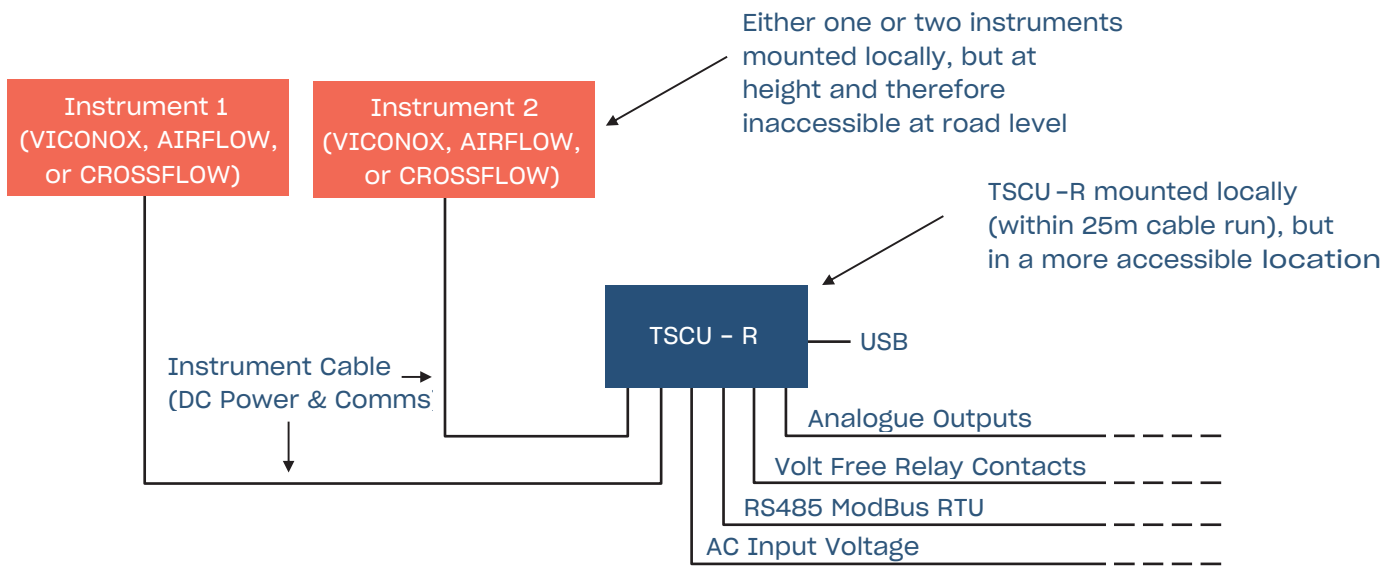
Either one or two instruments mounted locally, but at height and therefore inaccessible at road level

Instrument 1 (VICONOX, AIRFLOW, or CROSSFLOW)

Instrument 2 (VICONOX, AIRFLOW, or CROSSFLOW)

TSCU -R mounted locally (within 25m cable run), but in a more accessible location

TSCU - R

USB

Instrument Cable (DC Power & Comms

Analogue Outputs

Volt Free Relay Contacts

RS485 ModBus RTU

AC Input Voltage